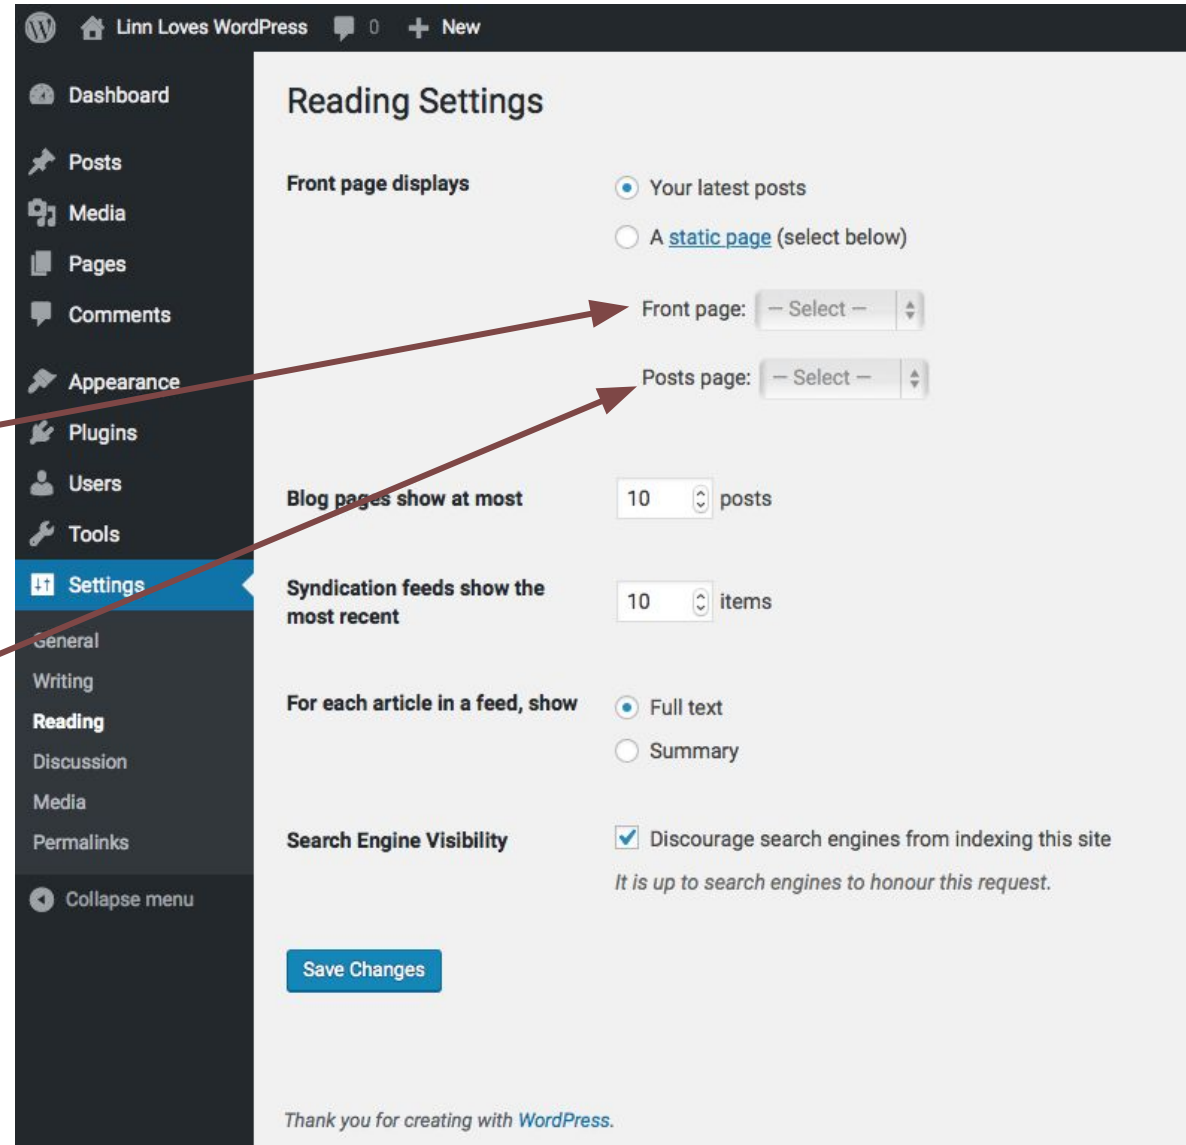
Linn Loves WordPress 0 New

Dashboard
Posts
Media
Pages
Comments
Appearance
Plugins
Users
Tools
Settings
General
Writing
Reading
Discussion
Media
Permalinks
Collapse menu

Reading Settings

Front page displays
Your latest posts
A static page (select below)
Front page: — Select —
Posts page: — Select —

Blog pages show at most 10 posts

Syndication feeds show the most recent 10 items

For each article in a feed, show
Full text
Summary

Search Engine Visibility
Discourage search engines from indexing this site
It is up to search engines to honour this request.

Save Changes

Thank you for creating with WordPress.